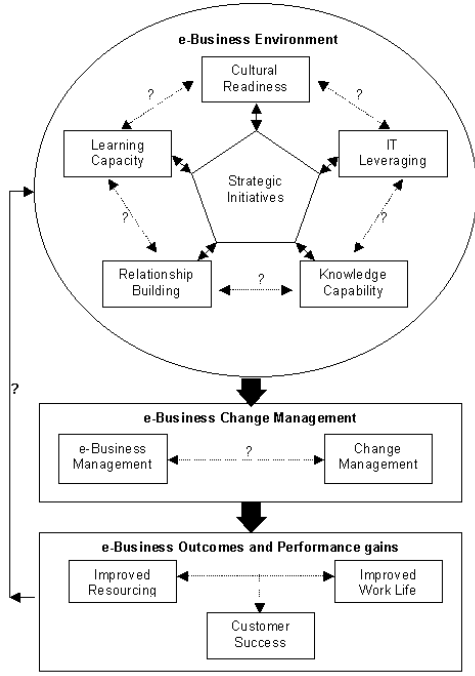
e-Business Environment

Cultural Readiness

?

?

Learning Capacity

IT Leveraging

Strategic Initiatives

?

?

Relationship Building

?

Knowledge Capability

?

e-Business Change Management

e-Business Management

?

Change Management

e-Business Outcomes and Performance gains

Improved Resourcing

Improved Work Life

Customer Success